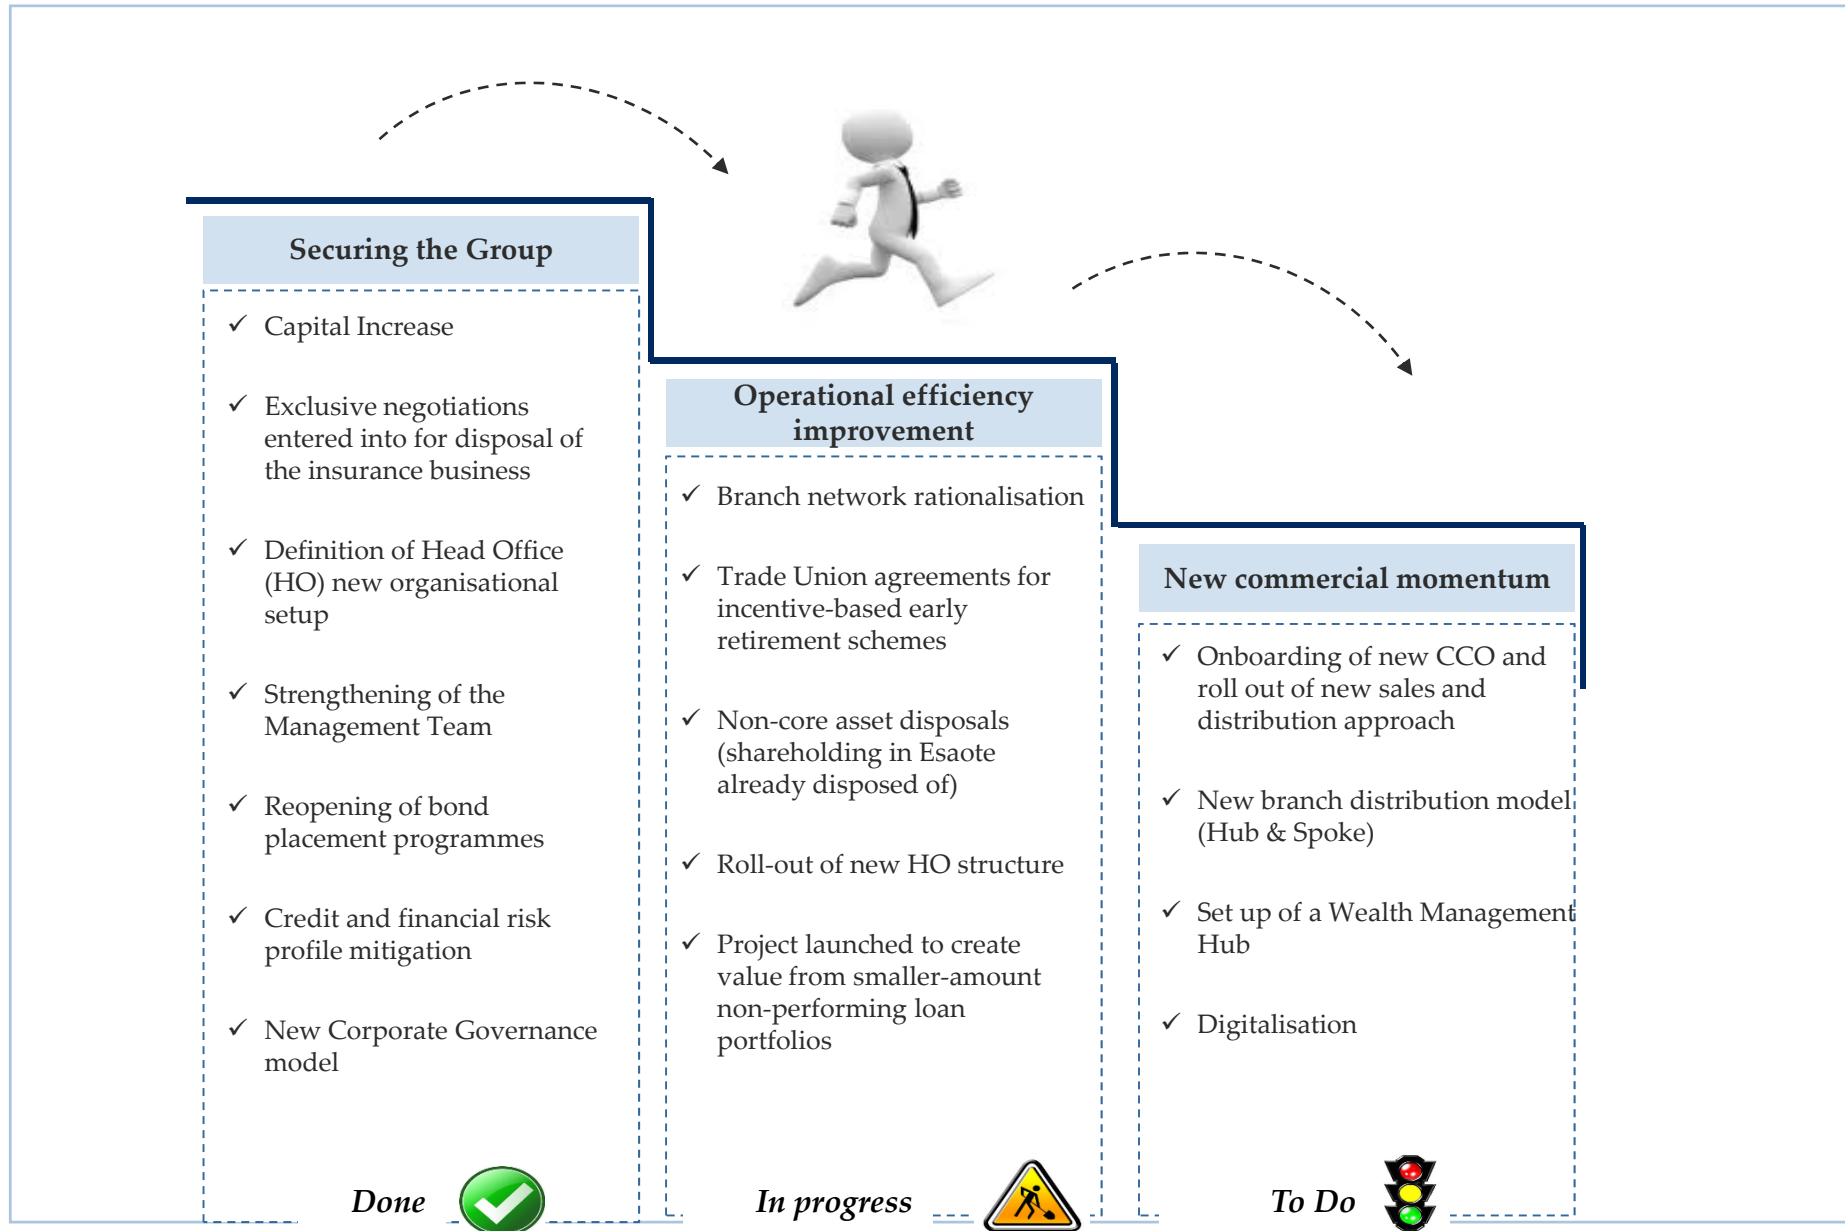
Securing the Group

✓ Capital Increase

✓ Exclusive negotiations entered into for disposal of the insurance business

✓ Definition of Head Office (HO) new organisational setup

✓ Strengthening of the Management Team

✓ Reopening of bond placement programmes

✓ Credit and financial risk profile mitigation

✓ New Corporate Governance model

Done

Operational efficiency improvement

✓ Branch network rationalisation

✓ Trade Union agreements for incentive-based early retirement schemes

✓ Non-core asset disposals (shareholding in Esaote already disposed of)

✓ Roll-out of new HO structure

✓ Project launched to create value from smaller-amount non-performing loan portfolios

In progress

New commercial momentum

✓ Onboarding of new CCO and roll out of new sales and distribution approach

✓ New branch distribution model (Hub & Spoke)

✓ Set up of a Wealth Management Hub

✓ Digitalisation

To Do